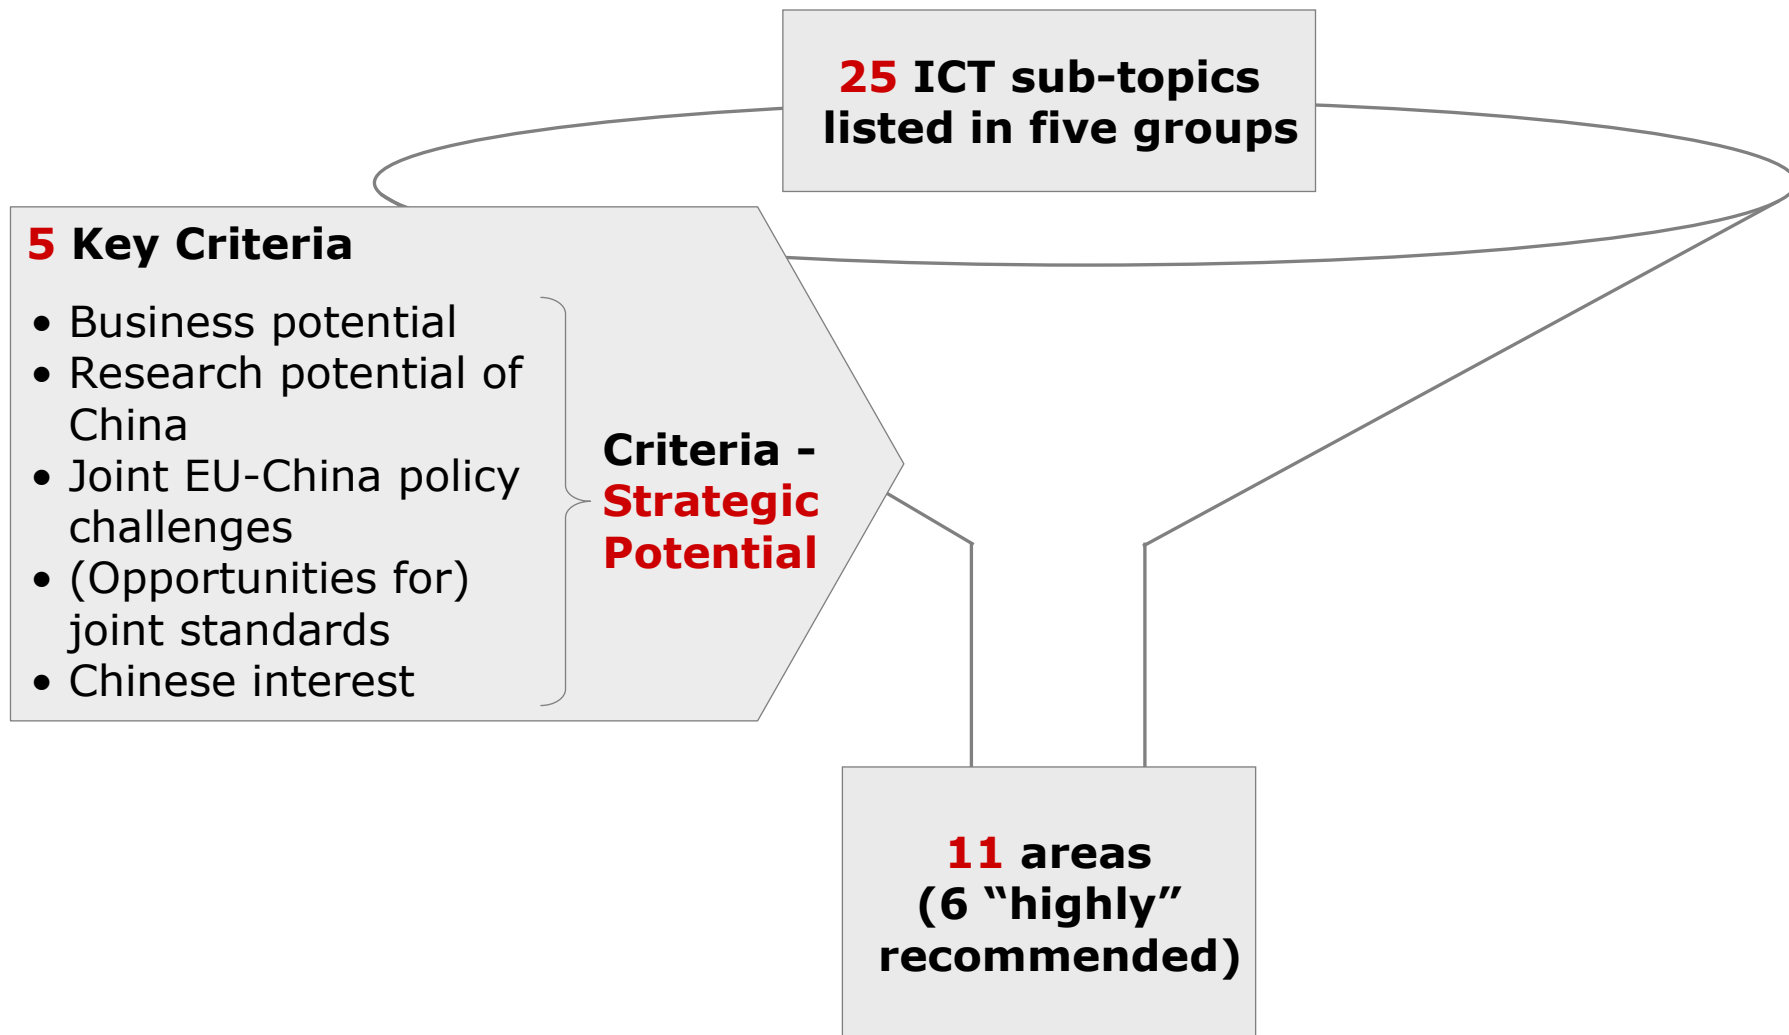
25 ICT sub-topics listed in five groups

5 Key Criteria

- Business potential
- Research potential of China
- Joint EU-China policy challenges
- (Opportunities for) joint standards
- Chinese interest

Criteria - Strategic Potential

11 areas (6 “highly” recommended)